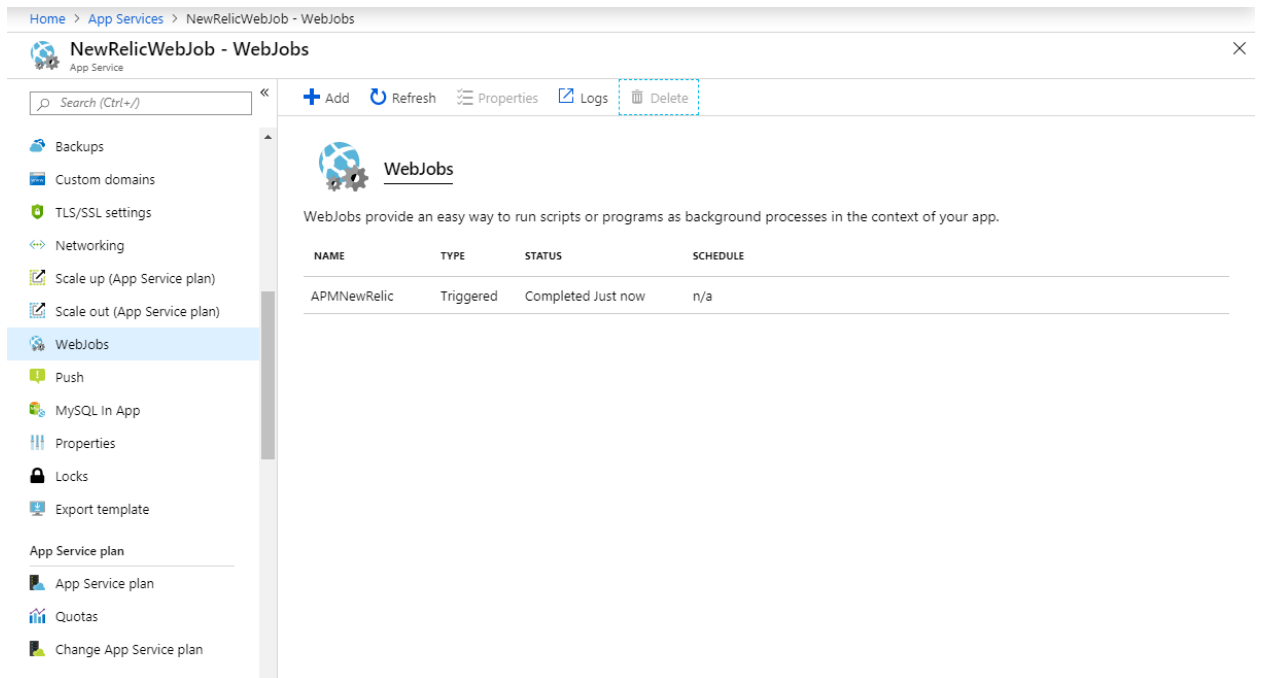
Home > App Services > NewRelicWebJob - WebJobs

NewRelicWebJob - WebJobs
App Service

×

Search (Ctrl+/)

«

Add Refresh Properties Logs Delete

Backups
Custom domains
TLS/SSL settings
Networking
Scale up (App Service plan)
Scale out (App Service plan)
WebJobs
Push
MySQL In App
Properties
Locks
Export template

App Service plan

App Service plan
Quotas
Change App Service plan

WebJobs

WebJobs provide an easy way to run scripts or programs as background processes in the context of your app.

| NAME | TYPE | STATUS | SCHEDULE |
|---|---|---|---|
| APMNewRelic | Triggered | Completed Just now | n/a |